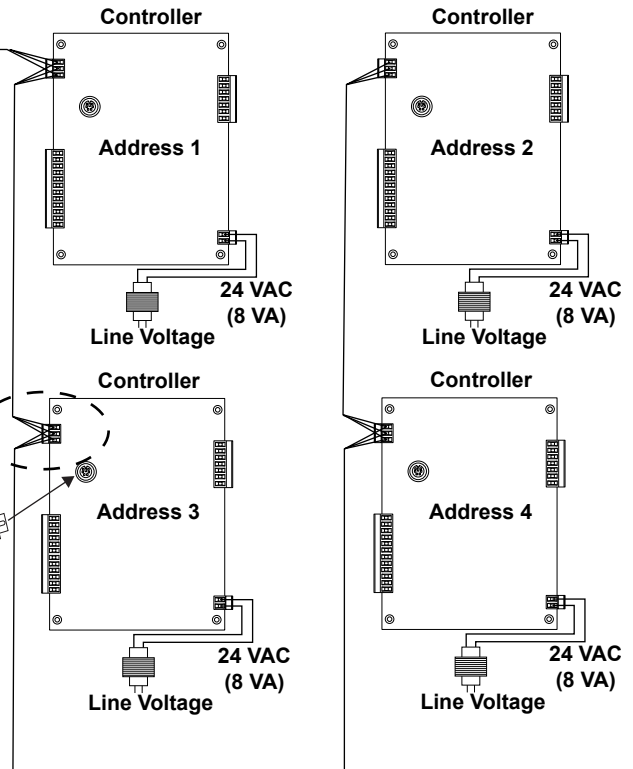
Controller

Address 1

24 VAC
(8 VA)

Line Voltage

Controller

Address 2

24 VAC
(8 VA)

Line Voltage

Controller

Address 3

24 VAC
(8 VA)

Line Voltage

Controller

Address 4

24 VAC
(8 VA)

Line Voltage